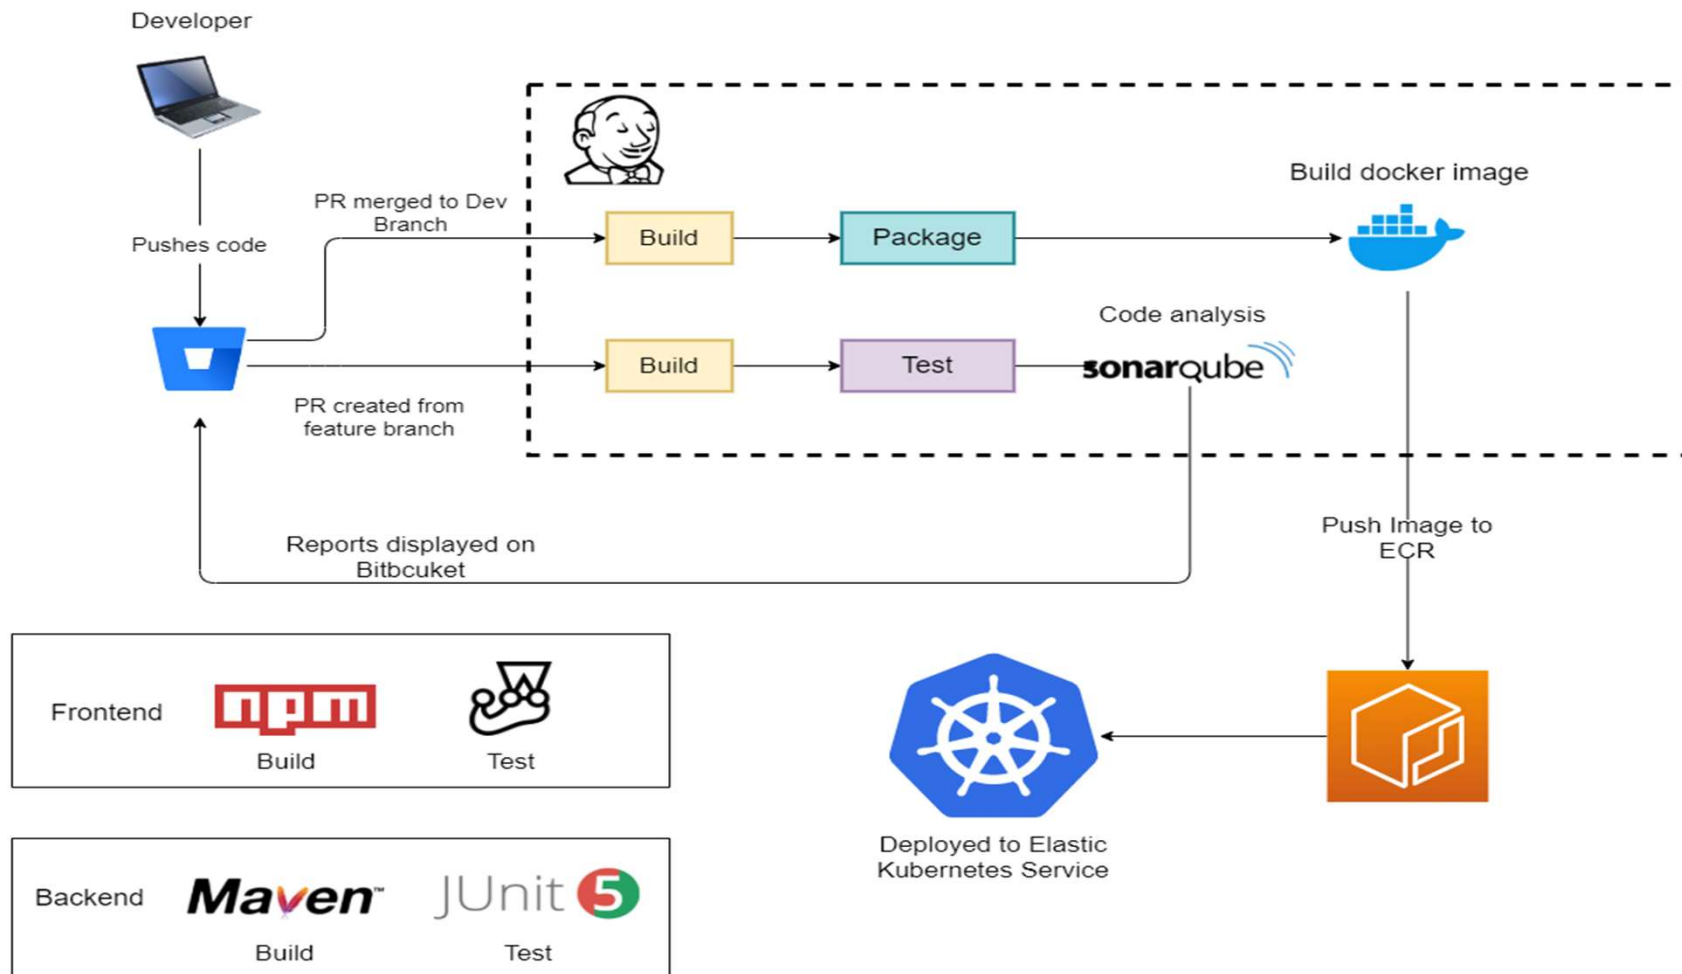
Developer

Pushes code

PR merged to Dev Branch

Build

Package

Build docker image

Code analysis

Build

Test

sonarqube

PR created from feature branch

Reports displayed on Bitbcuket

Push Image to ECR

Frontend

npm

Build

Test

Deployed to Elastic Kubernetes Service

Backend

Maven™

Build

JUnit 5

Test